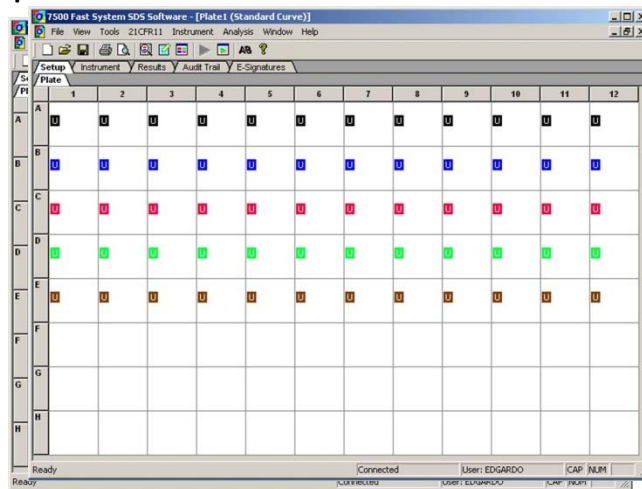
7500 Fast System SDS Software - [Plate1 (Standard Curve)]

File View Tools 21CFR11 Instrument Analysis Window Help

Setup Instrument Results Audit Trail E-Signatures

Plate

| | 1 | 2 | 3 | 4 | 5 | 6 | 7 | 8 | 9 | 10 | 11 | 12 |
|---|---|---|---|---|---|---|---|---|---|---|---|---|
| A | U | U | U | U | U | U | U | U | U | U | U | U |
| B | U | U | U | U | U | U | U | U | U | U | U | U |
| C | U | U | U | U | U | U | U | U | U | U | U | U |
| D | U | U | U | U | U | U | U | U | U | U | U | U |
| E | U | U | U | U | U | U | U | U | U | U | U | U |
| F | | | | | | | | | | | | |
| G | | | | | | | | | | | | |
| H | | | | | | | | | | | | |

A
B
C
D
E
F
G
H

Ready Connected User: EDGARDO CAP NUM

Ready Connected User: EDGARDO CAP NUM